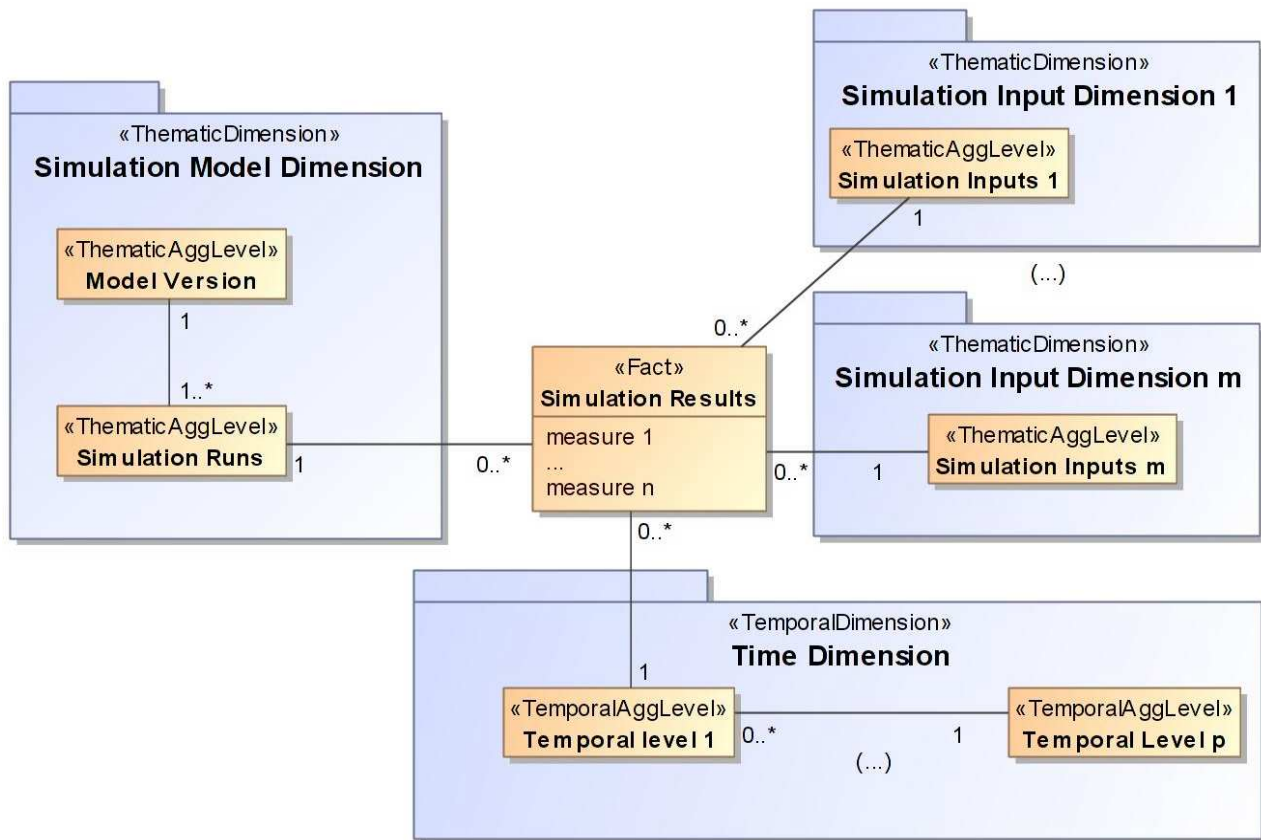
«ThematicDimension»
Simulation Model Dimension

«ThematicAggLevel»
Model Version

1

1..*

«ThematicAggLevel»
Simulation Runs

1

0..*

«ThematicDimension»
Simulation Input Dimension 1

«ThematicAggLevel»
Simulation Inputs 1

1

(...)

0..*

«Fact»
Simulation Results
measure 1
...
measure n

«ThematicDimension»
Simulation Input Dimension m

«ThematicAggLevel»
Simulation Inputs m

0..*

1

0..*

«TemporalDimension»
Time Dimension

1

«TemporalAggLevel»
Temporal level 1

0..*

1

«TemporalAggLevel»
Temporal Level p

(...)